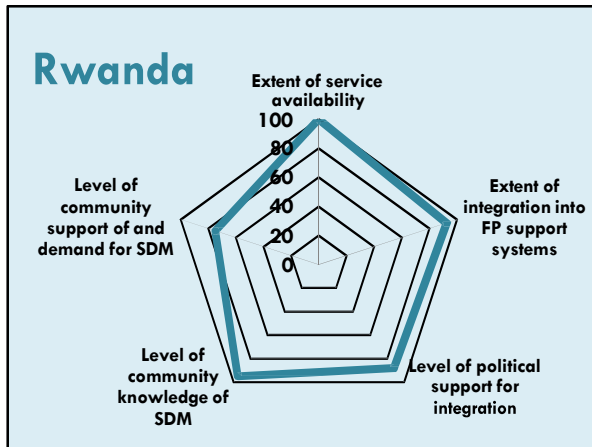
Rwanda

Extent of service availability

100
80
60
40
20
0

Extent of integration into FP support systems

Level of political support for integration

Level of community knowledge of SDM

Level of community support of and demand for SDM